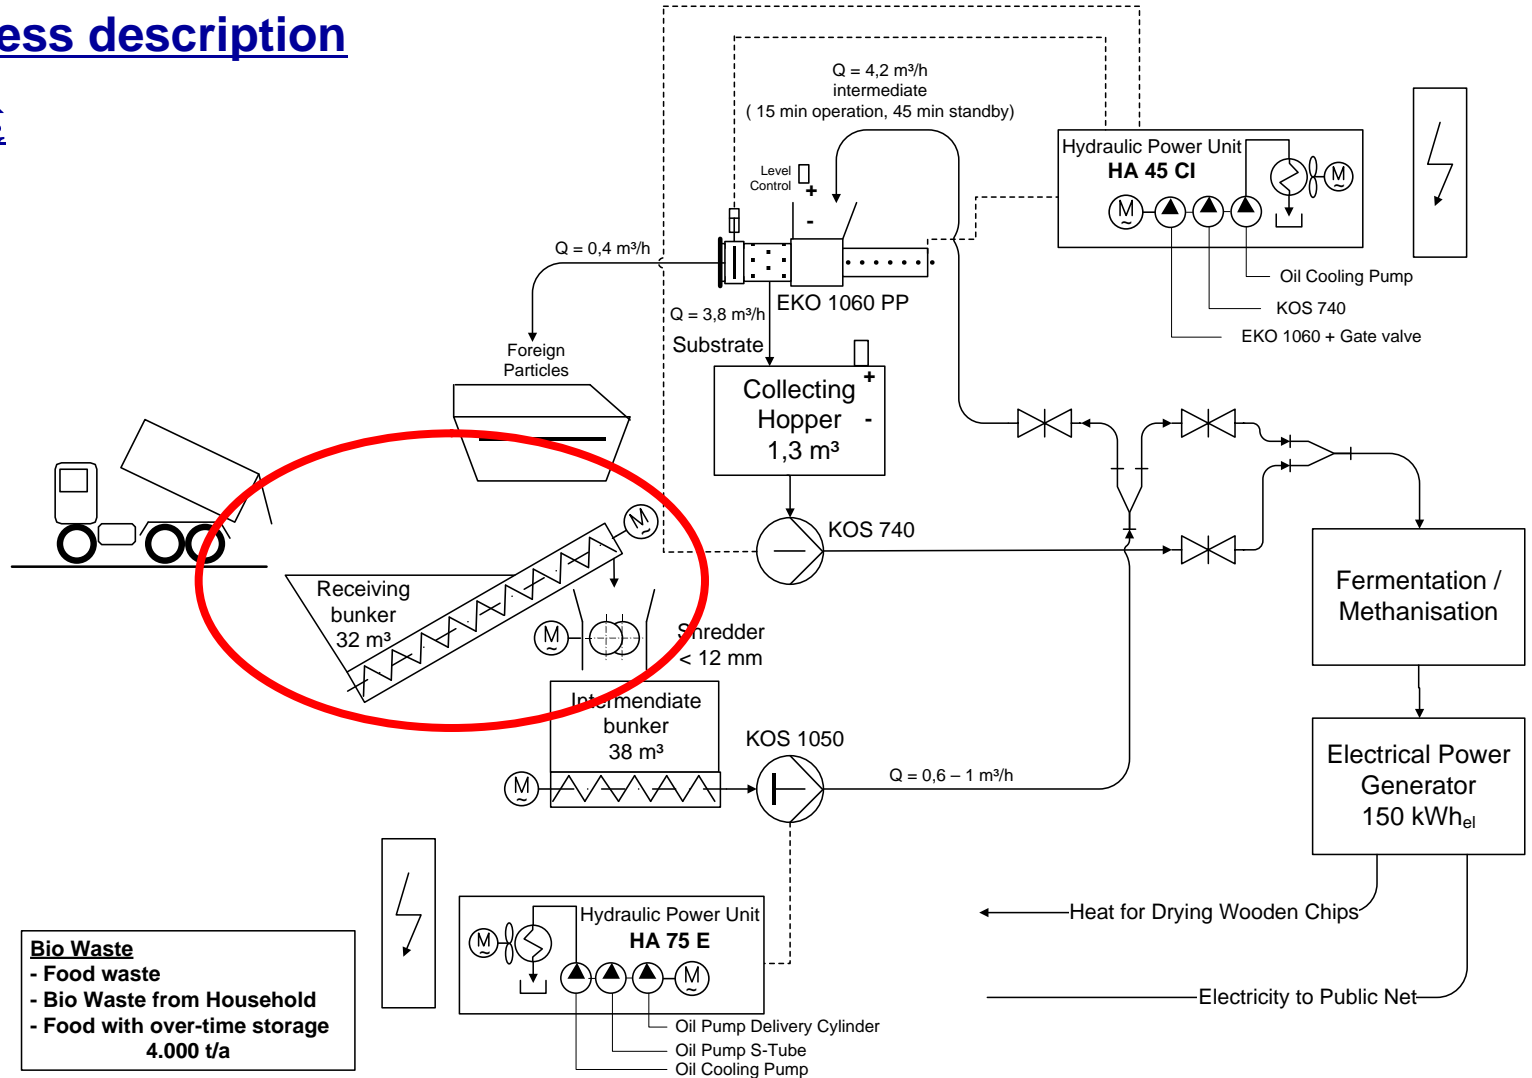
ess description

Q = 4,2 m³/h
intermediate
( 15 min operation, 45 min standby)

Level Control
+
-

Hydraulic Power Unit
HA 45 CI
M
M

Oil Cooling Pump
KOS 740
EKO 1060 + Gate valve

Q = 0,4 m³/h
Foreign Particles

EKO 1060 PP
Q = 3,8 m³/h
Substrate

Collecting Hopper
1,3 m³
+
-

KOS 740

Receiving bunker
32 m³

M
M
Shredder
< 12 mm

Intermendiate bunker
38 m³
M

KOS 1050
Q = 0,6 – 1 m³/h

Fermentation / Methanisation

Electrical Power Generator
150 kWh$_{el}$

Heat for Drying Wooden Chips

Electricity to Public Net

Hydraulic Power Unit
HA 75 E
M
M
Oil Pump Delivery Cylinder
Oil Pump S-Tube
Oil Cooling Pump

Bio Waste
- Food waste
- Bio Waste from Household
- Food with over-time storage
4.000 t/a